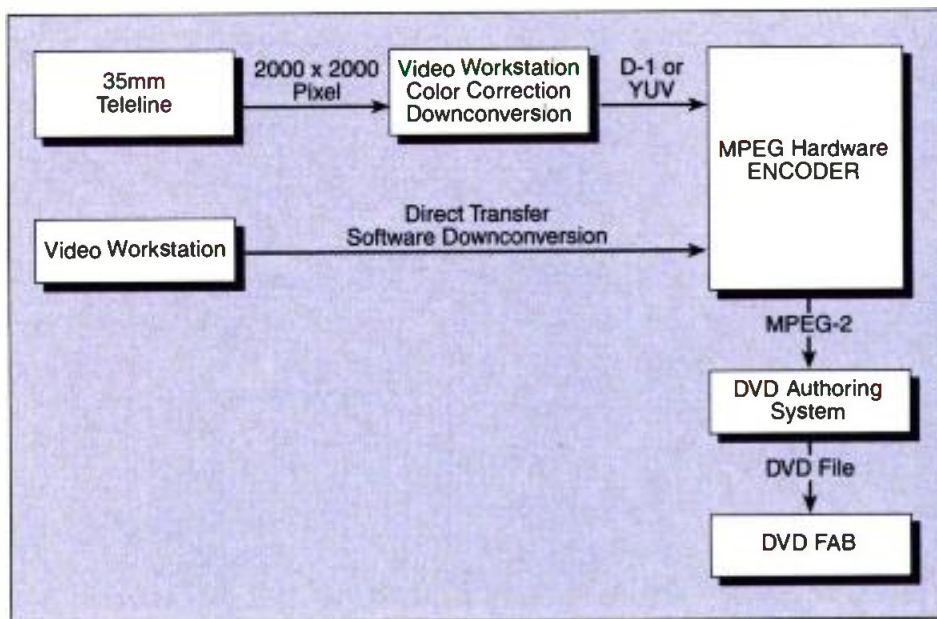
35mm Teleline

2000 x 2000 Pixel

Video Workstation Color Correction Downconversion

D-1 or YUV

MPEG Hardware ENCODER

Video Workstation

Direct Transfer Software Downconversion

MPEG-2

DVD Authoring System

DVD File

DVD FAB